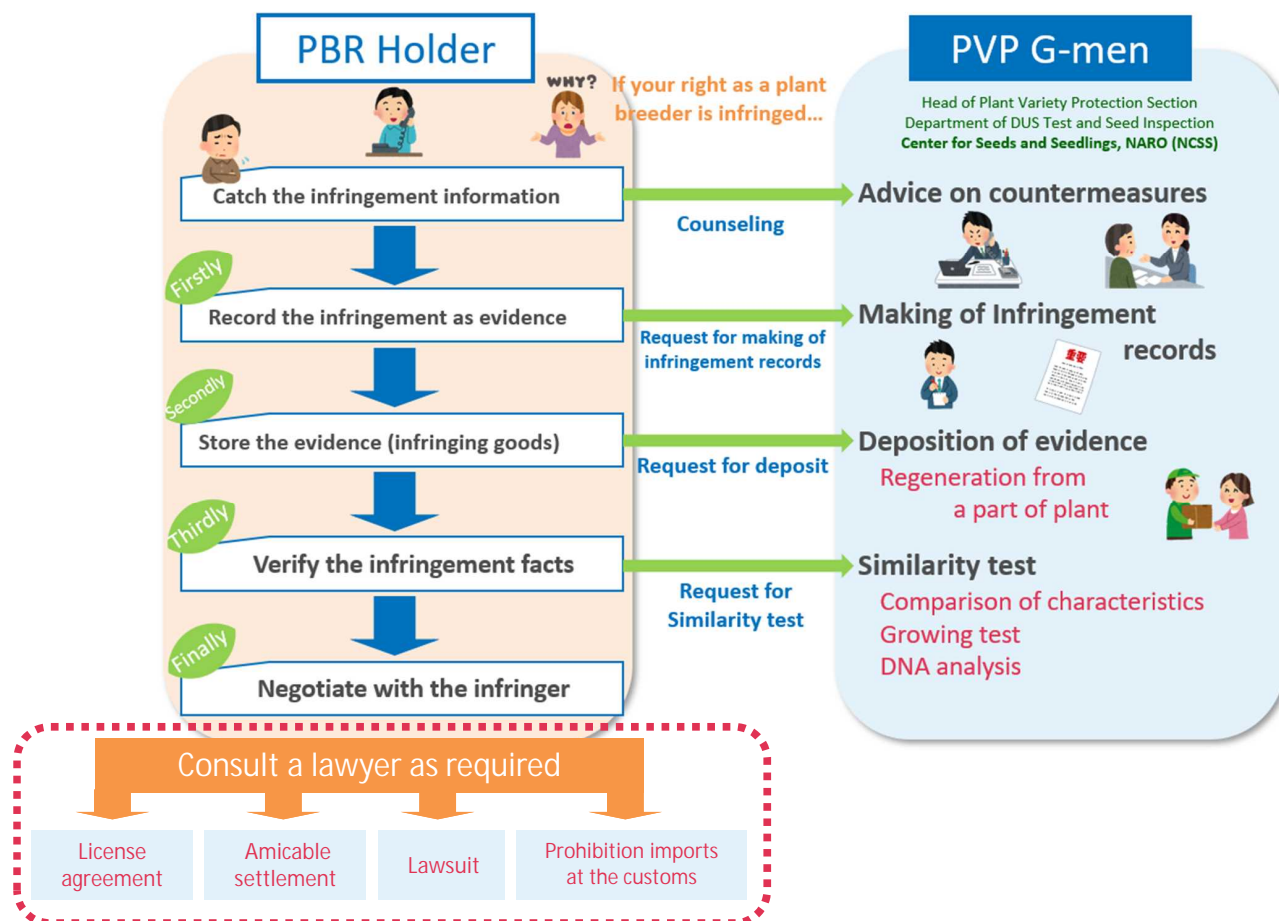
PBR Holder

WHY? If your right as a plant breeder is infringed...

Catch the infringement information

Firstly
Record the infringement as evidence

Secondly
Store the evidence (infringing goods)

Thirdly
Verify the infringement facts

Finally
Negotiate with the infringer

Counseling

Request for making of infringement records

Request for deposit

Request for Similarity test

PVP G-men

Head of Plant Variety Protection Section
Department of DUS Test and Seed Inspection
Center for Seeds and Seedlings, NARO (NCSS)

Advice on countermeasures

Making of Infringement records

Deposition of evidence
Regeneration from a part of plant

Similarity test
Comparison of characteristics
Growing test
DNA analysis

Consult a lawyer as required

License agreement

Amicable settlement

Lawsuit

Prohibition imports at the customs